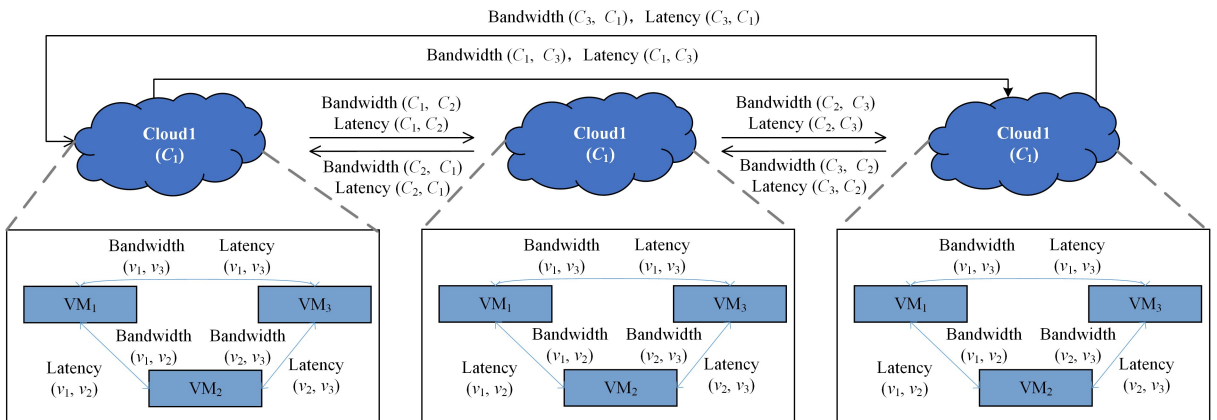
Bandwidth ($C_3$, $C_1$), Latency ($C_3$, $C_1$)

Bandwidth ($C_1$, $C_3$), Latency ($C_1$, $C_3$)

Bandwidth ($C_1$, $C_2$)
Latency ($C_1$, $C_2$)

Bandwidth ($C_2$, $C_1$)
Latency ($C_2$, $C_1$)

Bandwidth ($C_2$, $C_3$)
Latency ($C_2$, $C_3$)

Bandwidth ($C_3$, $C_2$)
Latency ($C_3$, $C_2$)

Cloud1
($C_1$)

Cloud1
($C_1$)

Cloud1
($C_1$)

Bandwidth ($v_1$, $v_3$) Latency ($v_1$, $v_3$)
VM$_1$ VM$_3$
Bandwidth ($v_1$, $v_2$) Bandwidth ($v_2$, $v_3$)
Latency ($v_1$, $v_2$) Latency ($v_2$, $v_3$)
VM$_2$

Bandwidth ($v_1$, $v_3$) Latency ($v_1$, $v_3$)
VM$_1$ VM$_3$
Bandwidth ($v_1$, $v_2$) Bandwidth ($v_2$, $v_3$)
Latency ($v_1$, $v_2$) Latency ($v_2$, $v_3$)
VM$_2$

Bandwidth ($v_1$, $v_3$) Latency ($v_1$, $v_3$)
VM$_1$ VM$_3$
Bandwidth ($v_1$, $v_2$) Bandwidth ($v_2$, $v_3$)
Latency ($v_1$, $v_2$) Latency ($v_2$, $v_3$)
VM$_2$